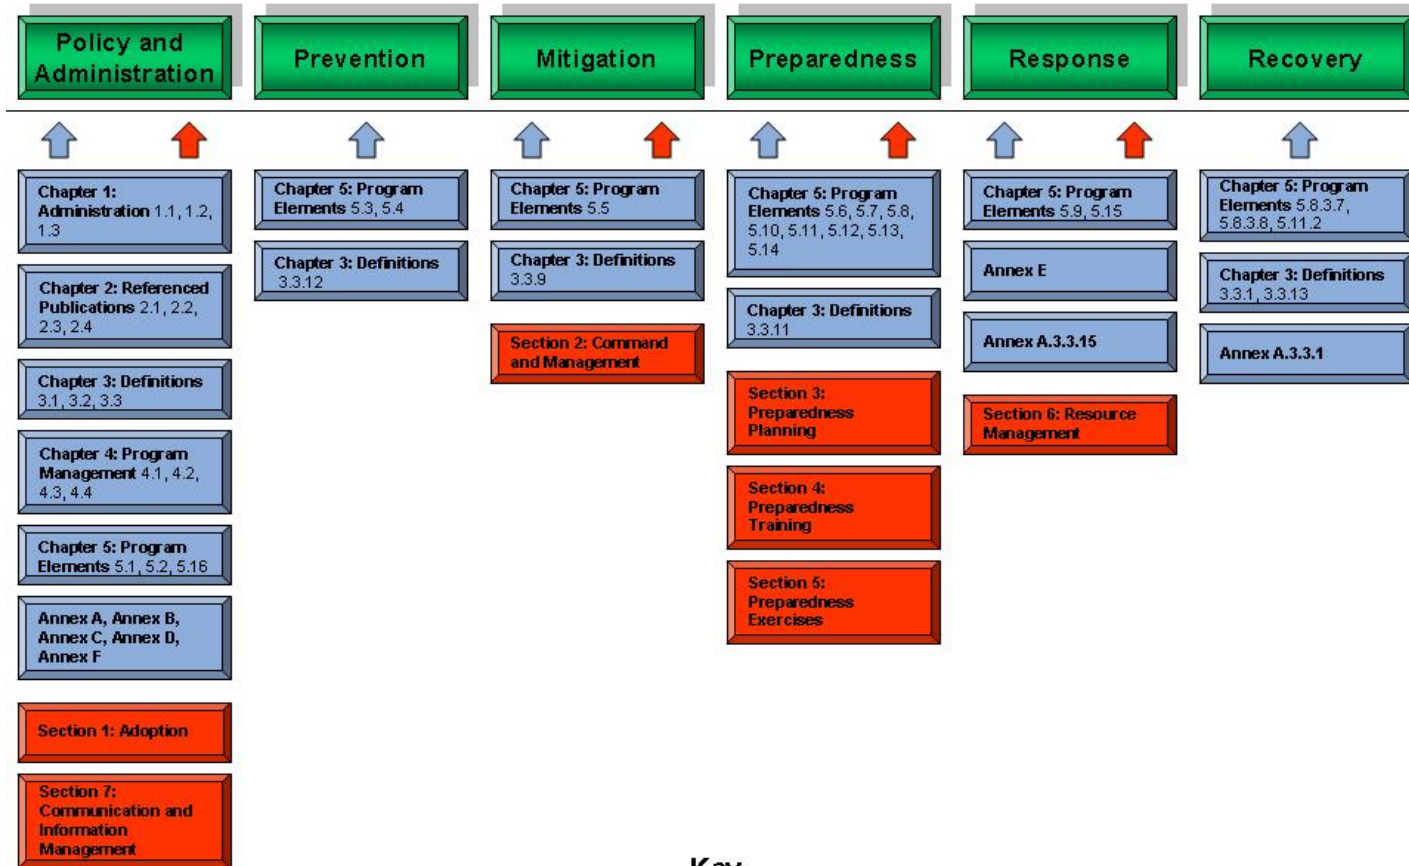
Policy and Administration

Chapter 1: Administration 1.1, 1.2, 1.3

Chapter 2: Referenced Publications 2.1, 2.2, 2.3, 2.4

Chapter 3: Definitions 3.1, 3.2, 3.3

Chapter 4: Program Management 4.1, 4.2, 4.3, 4.4

Chapter 5: Program Elements 5.1, 5.2, 5.16

Annex A, Annex B, Annex C, Annex D, Annex F

Section 1: Adoption

Section 7: Communication and Information Management

Prevention

Chapter 5: Program Elements 5.3, 5.4

Chapter 3: Definitions 3.3.12

Mitigation

Chapter 5: Program Elements 5.5

Chapter 3: Definitions 3.3.9

Section 2: Command and Management

Preparedness

Chapter 5: Program Elements 5.6, 5.7, 5.8, 5.10, 5.11, 5.12, 5.13, 5.14

Chapter 3: Definitions 3.3.11

Section 3: Preparedness Planning

Section 4: Preparedness Training

Section 5: Preparedness Exercises

Response

Chapter 5: Program Elements 5.9, 5.15

Annex E

Annex A.3.3.15

Section 6: Resource Management

Recovery

Chapter 5: Program Elements 5.8.3.7, 5.8.3.8, 5.11.2

Chapter 3: Definitions 3.3.1, 3.3.13

Annex A.3.3.1

Key: